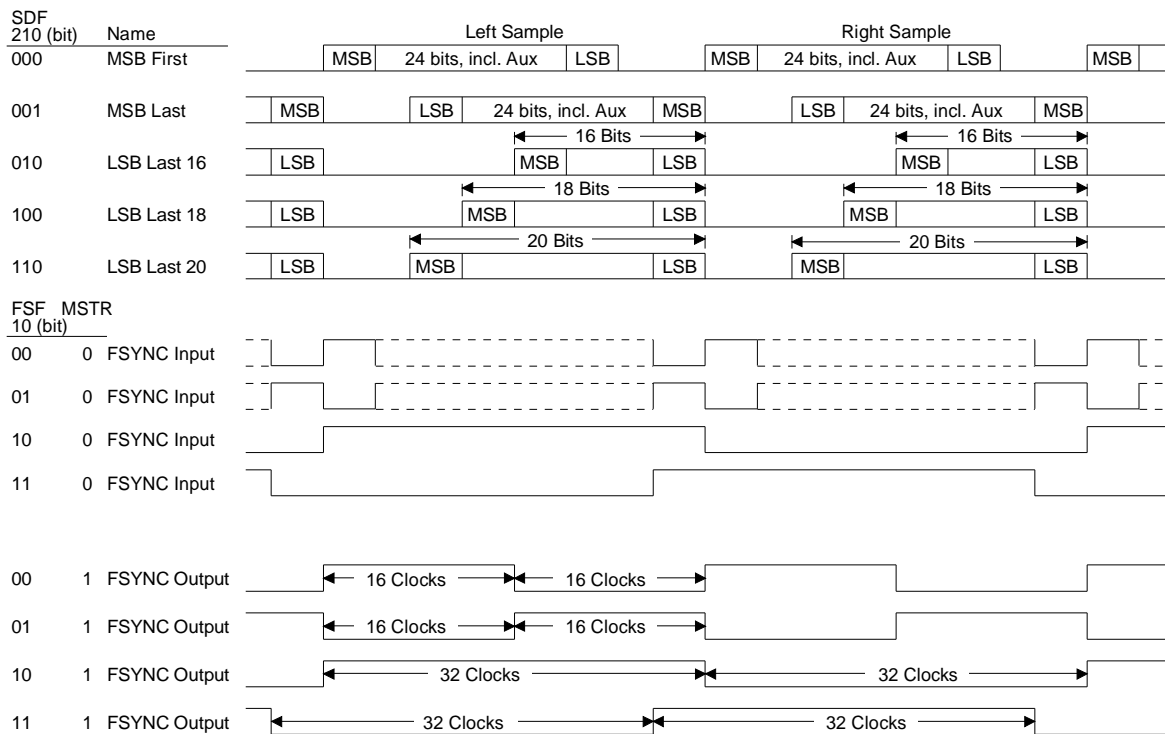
SDF
210 (bit) Name
Left Sample
Right Sample

000 MSB First
MSB 24 bits, incl. Aux LSB
MSB 24 bits, incl. Aux LSB
MSB

001 MSB Last
MSB
LSB 24 bits, incl. Aux MSB
LSB 24 bits, incl. Aux MSB

16 Bits
16 Bits
010 LSB Last 16
LSB
MSB LSB
MSB LSB

18 Bits
18 Bits
100 LSB Last 18
LSB
MSB LSB
MSB LSB

20 Bits
20 Bits
110 LSB Last 20
LSB
MSB LSB
MSB LSB

FSF MSTR
10 (bit)
00 0 FSYNC Input
01 0 FSYNC Input
10 0 FSYNC Input
11 0 FSYNC Input

00 1 FSYNC Output 16 Clocks 16 Clocks
01 1 FSYNC Output 16 Clocks 16 Clocks
10 1 FSYNC Output 32 Clocks 32 Clocks
11 1 FSYNC Output 32 Clocks 32 Clocks